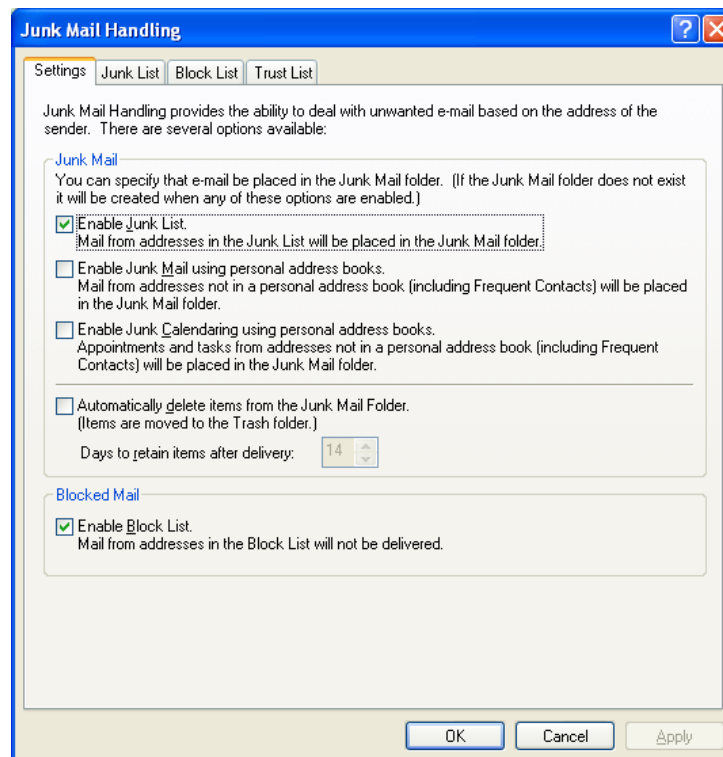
Junk Mail Handling

Settings | Junk List | Block List | Trust List

Junk Mail Handling provides the ability to deal with unwanted e-mail based on the address of the sender. There are several options available:

Junk Mail

You can specify that e-mail be placed in the Junk Mail folder. (If the Junk Mail folder does not exist it will be created when any of these options are enabled.)

Enable Junk List.
Mail from addresses in the Junk List will be placed in the Junk Mail folder.

Enable Junk Mail using personal address books.
Mail from addresses not in a personal address book (including Frequent Contacts) will be placed in the Junk Mail folder.

Enable Junk Calendaring using personal address books.
Appointments and tasks from addresses not in a personal address book (including Frequent Contacts) will be placed in the Junk Mail folder.

Automatically delete items from the Junk Mail Folder.
(Items are moved to the Trash folder.)

Days to retain items after delivery: 14

Blocked Mail

Enable Block List.
Mail from addresses in the Block List will not be delivered.

OK Cancel Apply